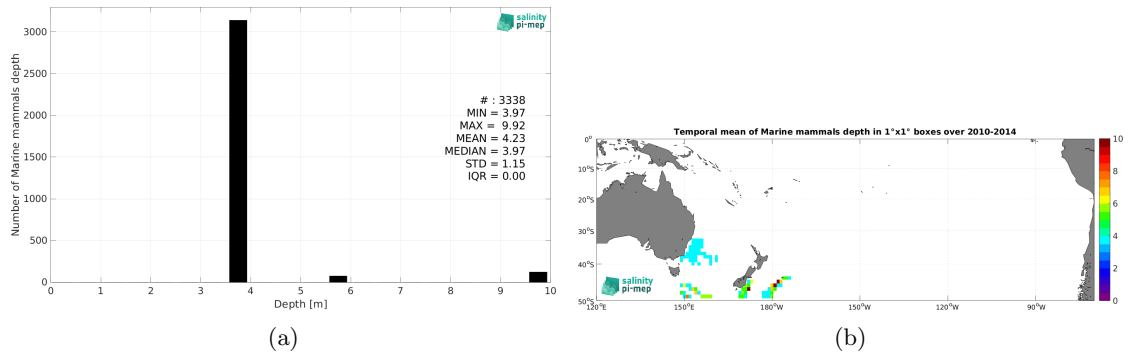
salinity pi-mep

Number of Marine mammals depth

3000
2500
2000
1500
1000
500
0

# : 3338
MIN = 3.97
MAX = 9.92
MEAN = 4.23
MEDIAN = 3.97
STD = 1.15
IQR = 0.00

0 1 2 3 4 5 6 7 8 9 10
Depth [m]

(a)

Temporal mean of Marine mammals depth in 1°x1° boxes over 2010-2014

0°
10°S
20°S
30°S
40°S
50°S

120°E 150°E 180°W 150°W 120°W 90°W

salinity pi-mep

10
8
6
4
2
0

(b)